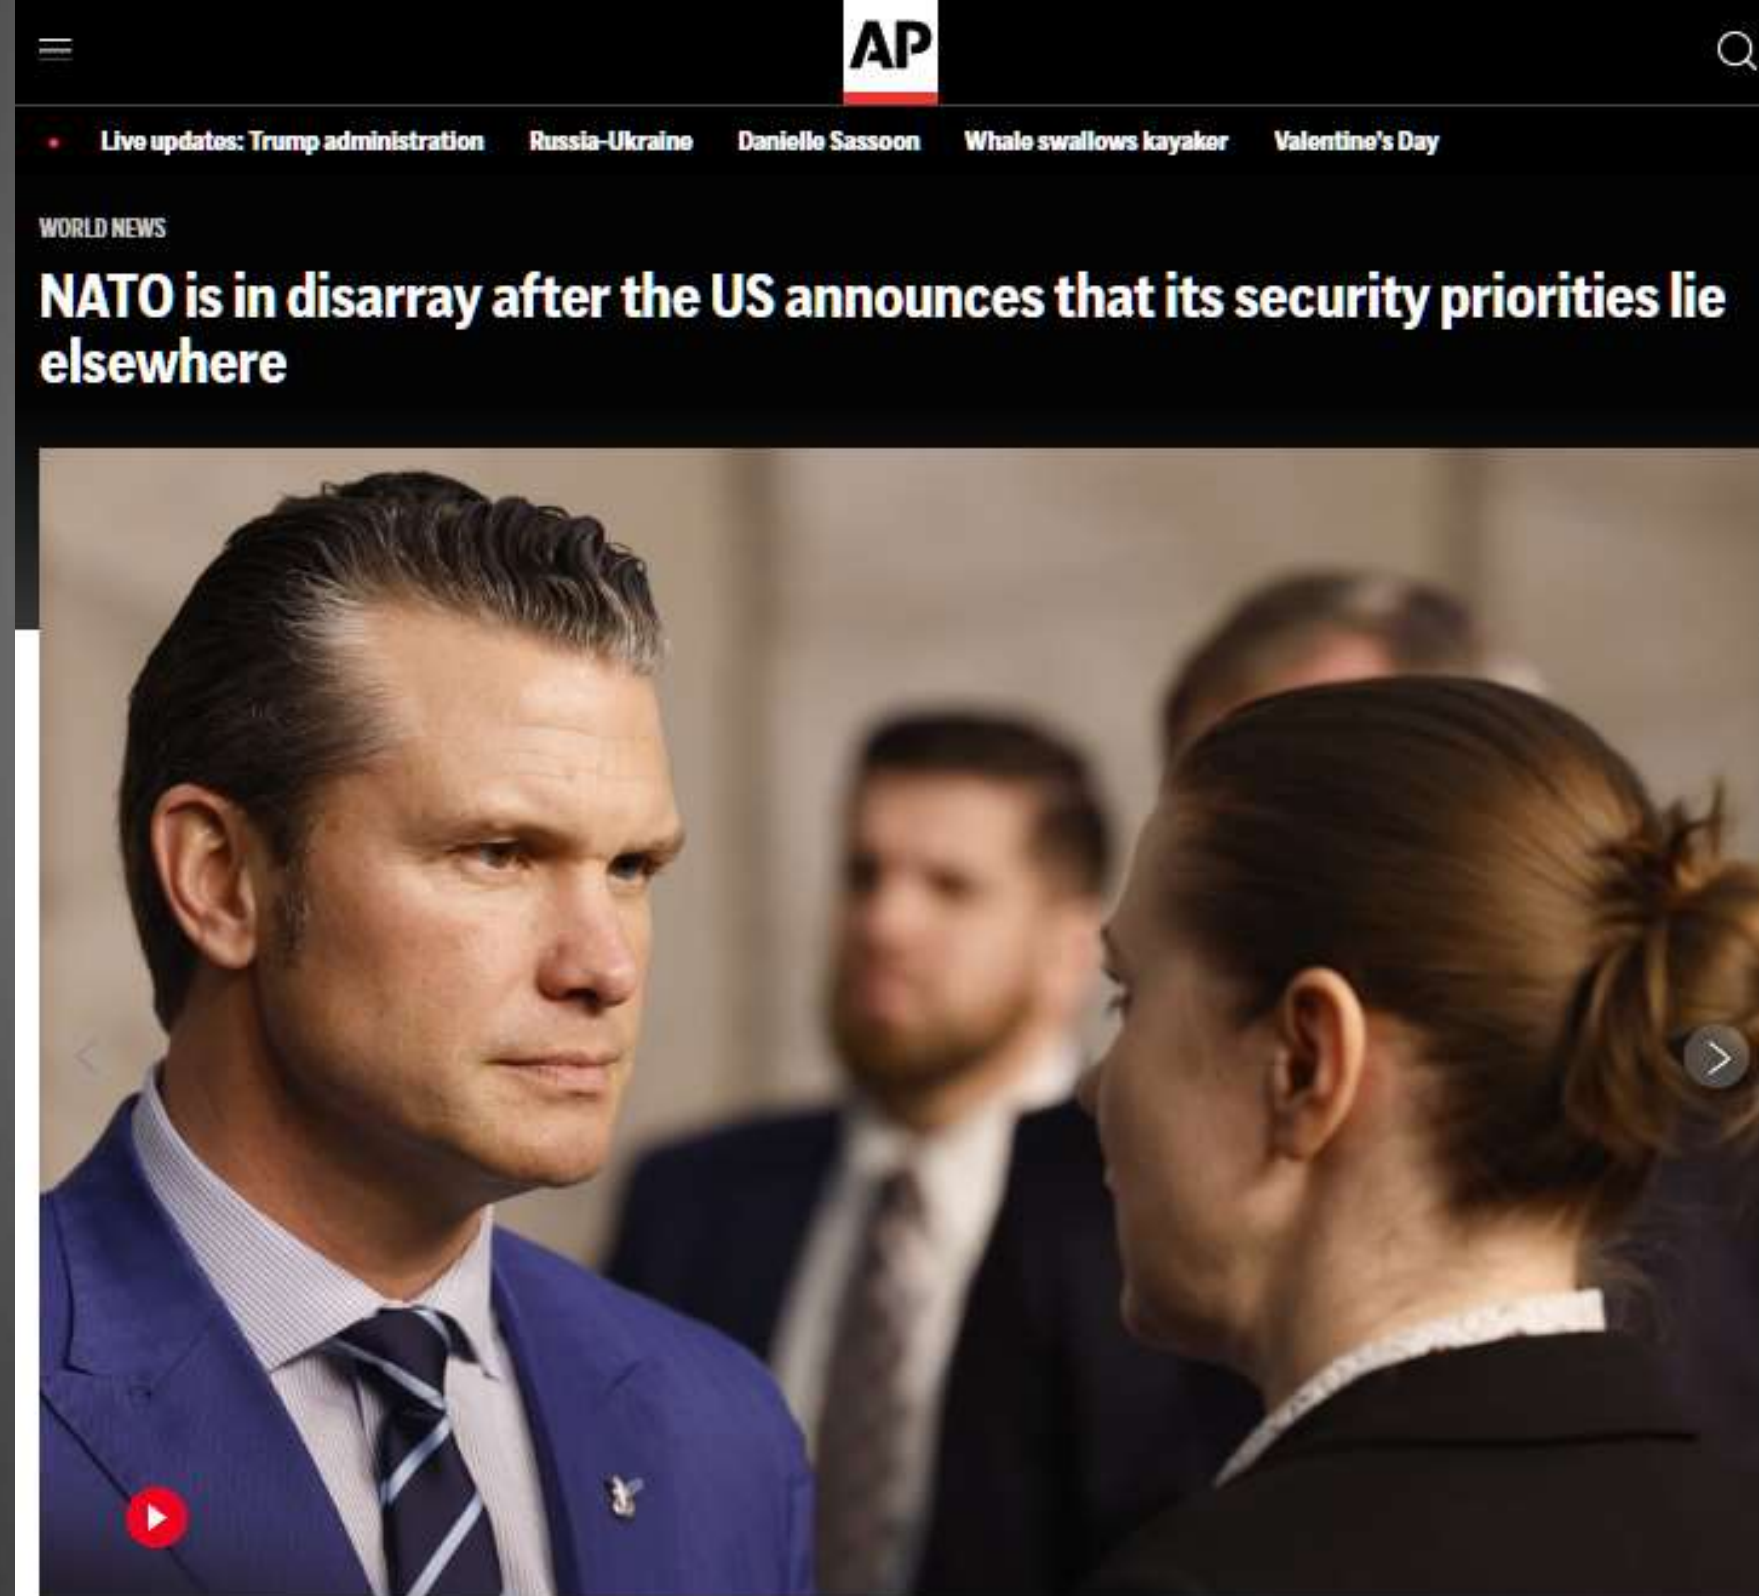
AP

Live updates: Trump administration Russia-Ukraine Danielle Sassoon Whale swallows kayaker Valentine's Day

WORLD NEWS

NATO is in disarray after the US announces that its security priorities lie elsewhere